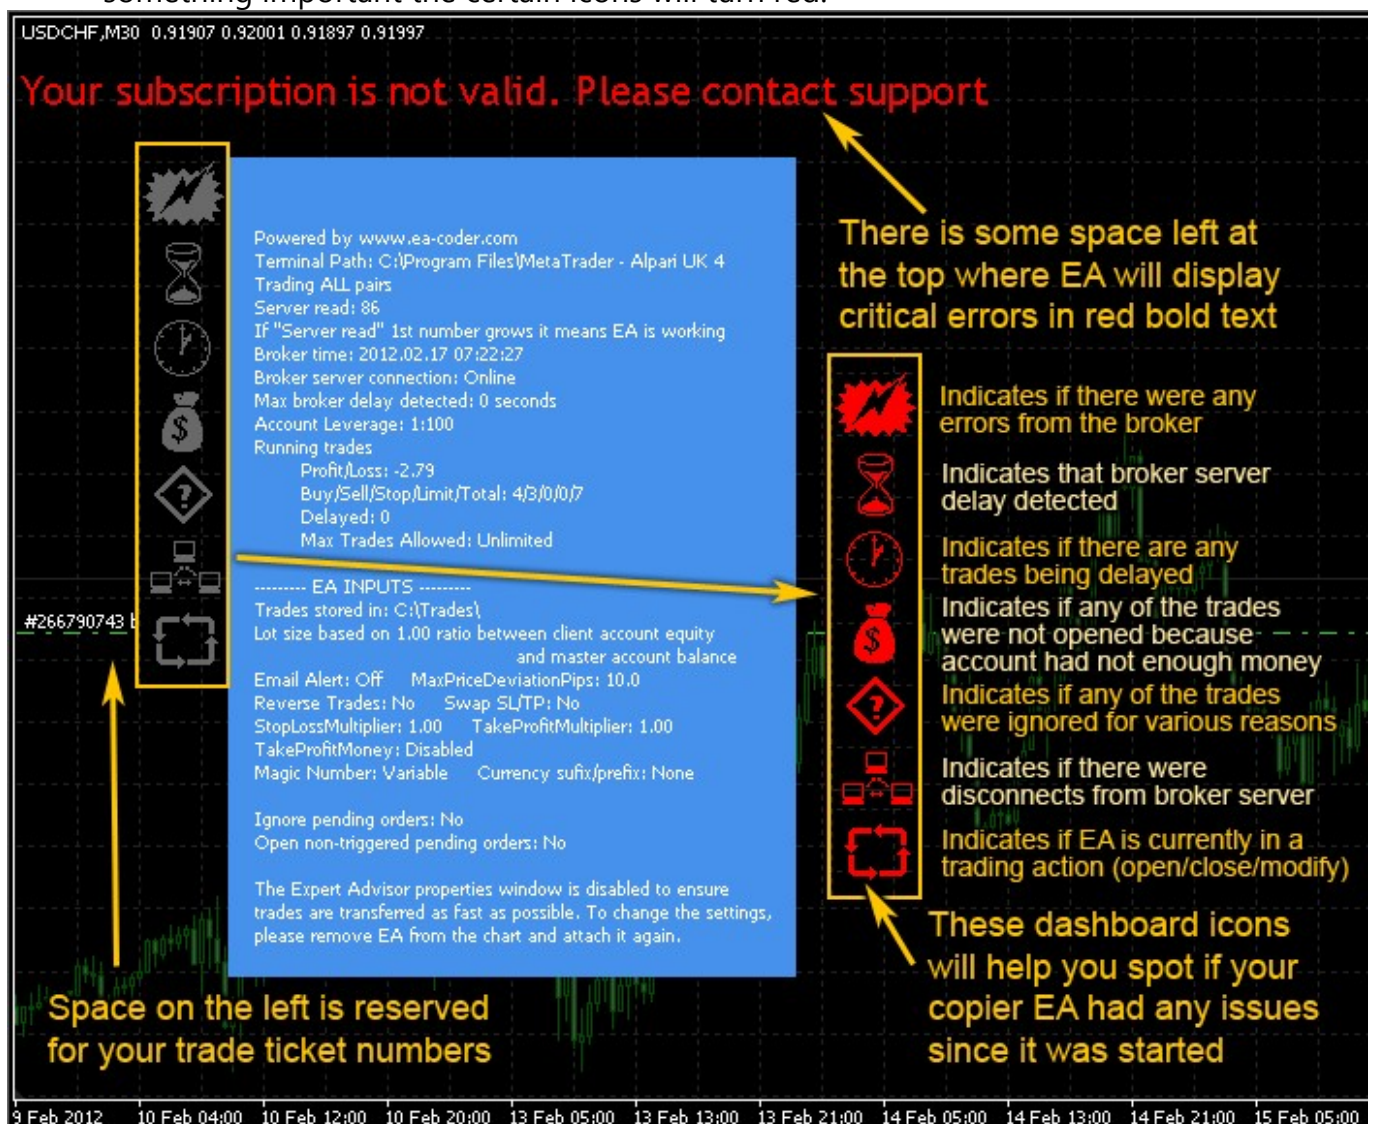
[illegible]

USDCHF,M30 0.91907 0.92001 0.91897 0.91997

Your subscription is not valid. Please contact support

There is some space left at the top where EA will display critical errors in red bold text

Powered by www.ea-coder.com
Terminal Path: C:\Program Files\MetaTrader - Alpari UK 4
Trading ALL pairs
Server read: 86
If "Server read" 1st number grows it means EA is working
Broker time: 2012.02.17 07:22:27
Broker server connection: Online
Max broker delay detected: 0 seconds
Account Leverage: 1:100
Running trades
Profit/Loss: -2.79
Buy/Sell/Stop/Limit/Total: 4/3/0/0/7
Delayed: 0
Max Trades Allowed: Unlimited

-------- EA INPUTS --------
Trades stored in: C:\Trades\
Lot size based on 1.00 ratio between client account equity and master account balance
Email Alert: Off MaxPriceDeviationPips: 10.0
Reverse Trades: No Swap SL/TP: No
StopLossMultiplier: 1.00 TakeProfitMultiplier: 1.00
TakeProfitMoney: Disabled
Magic Number: Variable Currency sufix/prefix: None

Ignore pending orders: No
Open non-triggered pending orders: No

The Expert Advisor properties window is disabled to ensure trades are transferred as fast as possible. To change the settings, please remove EA from the chart and attach it again.

#266790743 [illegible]

Indicates if there were any errors from the broker

Indicates that broker server delay detected

Indicates if there are any trades being delayed

Indicates if any of the trades were not opened because account had not enough money

Indicates if any of the trades were ignored for various reasons

Indicates if there were disconnects from broker server

Indicates if EA is currently in a trading action (open/close/modify)

These dashboard icons will help you spot if your copier EA had any issues since it was started

Space on the left is reserved for your trade ticket numbers

9 Feb 2012 10 Feb 04:00 10 Feb 12:00 10 Feb 20:00 13 Feb 05:00 13 Feb 13:00 13 Feb 21:00 14 Feb 05:00 14 Feb 13:00 14 Feb 21:00 15 Feb 05:00